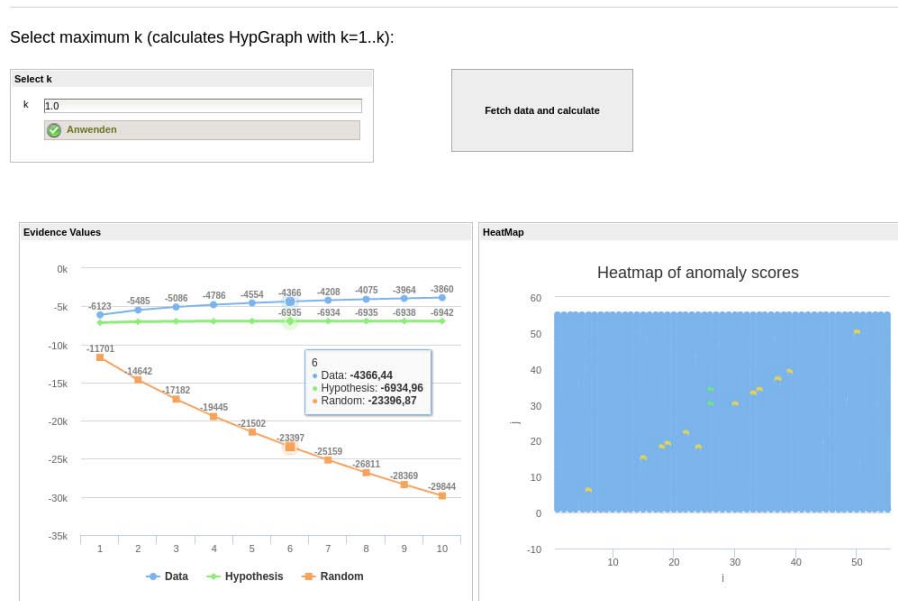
Select maximum k (calculates HypGraph with k=1..k):

Select k

k 1.0

Anwenden

Fetch data and calculate

Evidence Values

0k
-5k
-10k
-15k
-20k
-25k
-30k
-35k

-6123 -5485 -5086 -4786 -4554 -4366 -4208 -4075 -3964 -3860

-6935 -6934 -6935 -6938 -6942

-11701 -14642 -17182 -19445 -21502 -23397 -25159 -26811 -28369 -29844

6
Data: **-4366,44**
Hypothesis: **-6934,96**
Random: **-23396,87**

1 2 3 4 5 6 7 8 9 10

Data Hypothesis Random

HeatMap

Heatmap of anomaly scores

60
50
40
30
20
10
0
-10

j

10 20 30 40 50

i